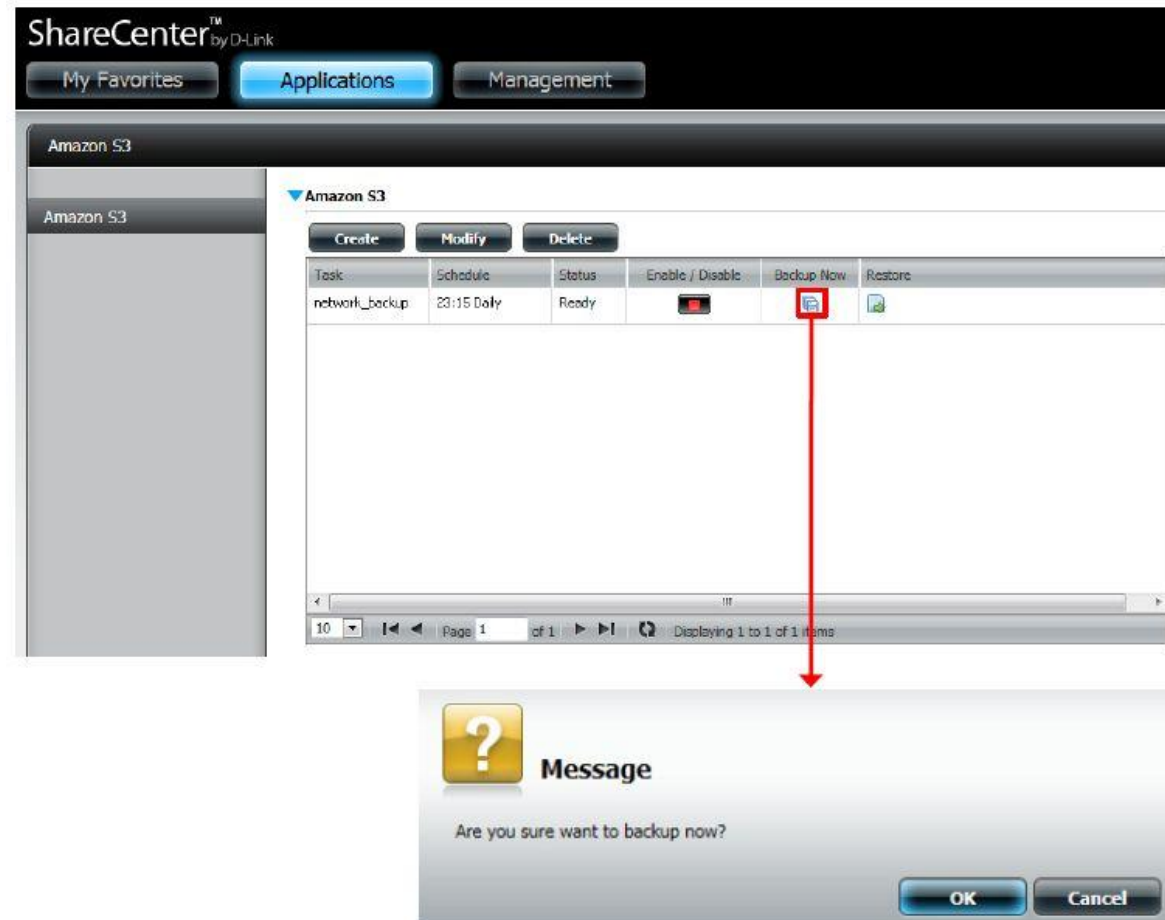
ShareCenter™ by D-Link

My Favorites | Applications | Management

Amazon S3

Amazon S3

Amazon S3

Create | Modify | Delete

| Task | Schedule | Status | Enable / Disable | Backup Now | Restore |
|---|---|---|---|---|---|
| network_backup | 23:15 Daily | Ready | | | |

10 | Page 1 of 1 | Displaying 1 to 1 of 1 items

?

Message

Are you sure want to backup now?

OK | Cancel